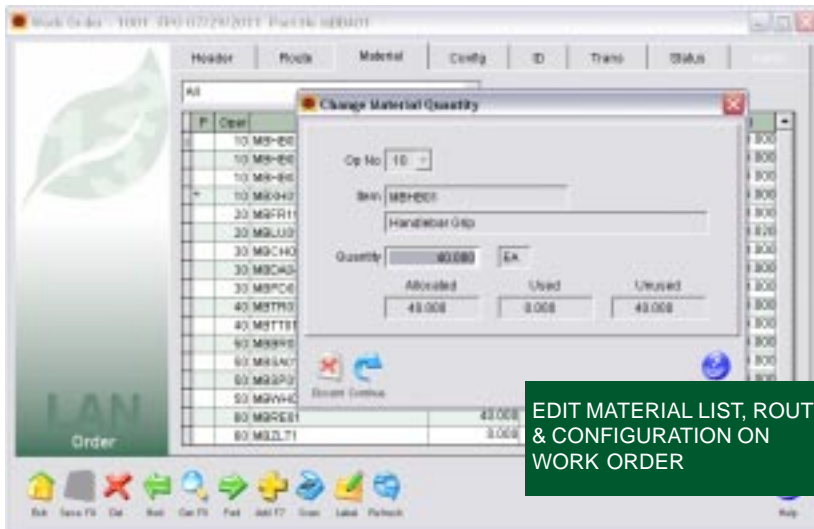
Work Order - 1001 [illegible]

Header | Route | Material | Config | ID | Trans | Status

All

| P | Oper | |
|---|---|---|
| | 10 | MB-BE |
| | 10 | MB-BE |
| | 10 | MB-BE |
| * | 10 | MBXH0 |
| | 20 | MBFR1 |
| | 20 | MBLU0 |
| | 30 | MBCH0 |
| | 30 | MBCAS |
| | 30 | MBPDS |
| | 40 | MBTR0 |
| | 40 | MBTTS |
| | 50 | MBBR0 |
| | 50 | MBSAD |
| | 50 | MBSP0 |
| | 50 | MBWHC |
| | 80 | MBRE01 |
| | 80 | MBZL71 |

Change Material Quantity

Op No 10

Item MBHB01

Handlebar Grip

Quantity 40.000 EA

Allocated 40.000
Used 0.000
Unused 40.000

Discard Continue

40.000
0.000

LAN
Order

EDIT MATERIAL LIST, ROUT & CONFIGURATION ON WORK ORDER

Exit Save F9 Del Back Get F5 Fwd Add F7 Copy Label Refresh Help